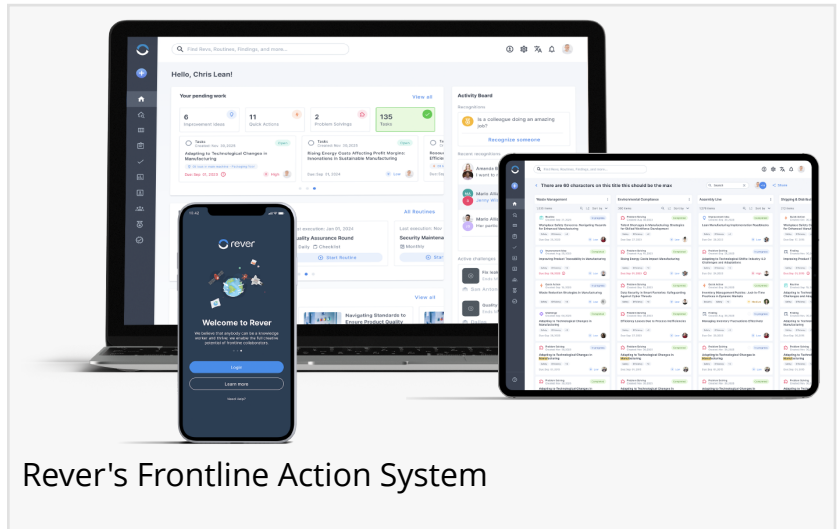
Find Revs, Routines, Findings, and more...

Hello, Chris Lean!

Your pending work

View all

6
Improvement ideas

11
Quick Actions

2
Problem Solvings

135
Tasks

Tasks

Adapting to Technological Changes in Manufacturing

Tasks

Rising Energy Costs Affecting Profit Margins: Innovations in Sustainable Manufacturing

Activity Board

Recognitions

Is a colleague doing an amazing job?

Recognize someone

All Routines

Quality Assurance Round

Security Maintena

Start Routine

View all

Navigating Standards to Ensure Product Quality

Rever

Welcome to Rever

We believe that anybody can be a knowledge worker and Rever we enable the full creative potential of frontline collaborators

Login

Learn more

There are 80 characters on this title this should be the max

Waste Management

Environmental Compliance

Assembly Line

Shipping & Distribution

Rever's Frontline Action System